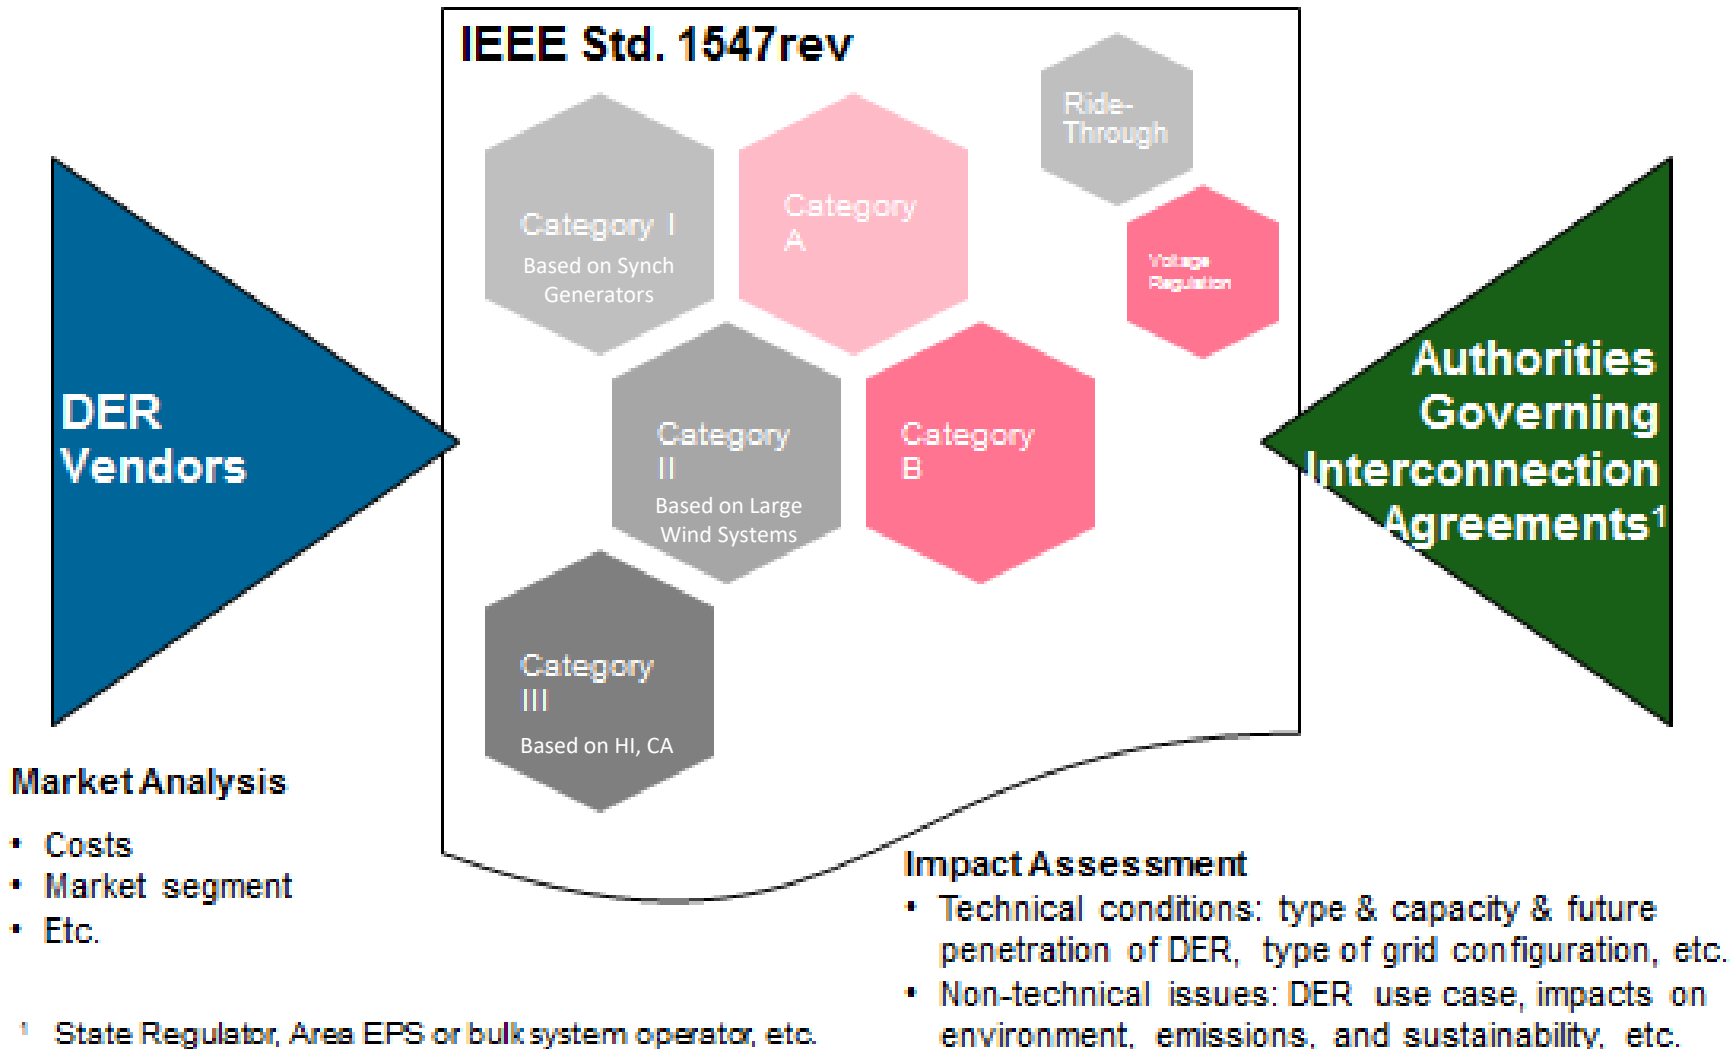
IEEE Std. 1547rev

Category I
Based on Synch Generators

Category A

Ride-Through

Voltage Regulation

Category II
Based on Large Wind Systems

Category B

Category III
Based on HI, CA

DER Vendors

Authorities Governing Interconnection Agreements$^1$

Market Analysis

- Costs
- Market segment
- Etc.

Impact Assessment

- Technical conditions: type & capacity & future penetration of DER, type of grid configuration, etc.
- Non-technical issues: DER use case, impacts on environment, emissions, and sustainability, etc.

$^1$ State Regulator, Area EPS or bulk system operator, etc.